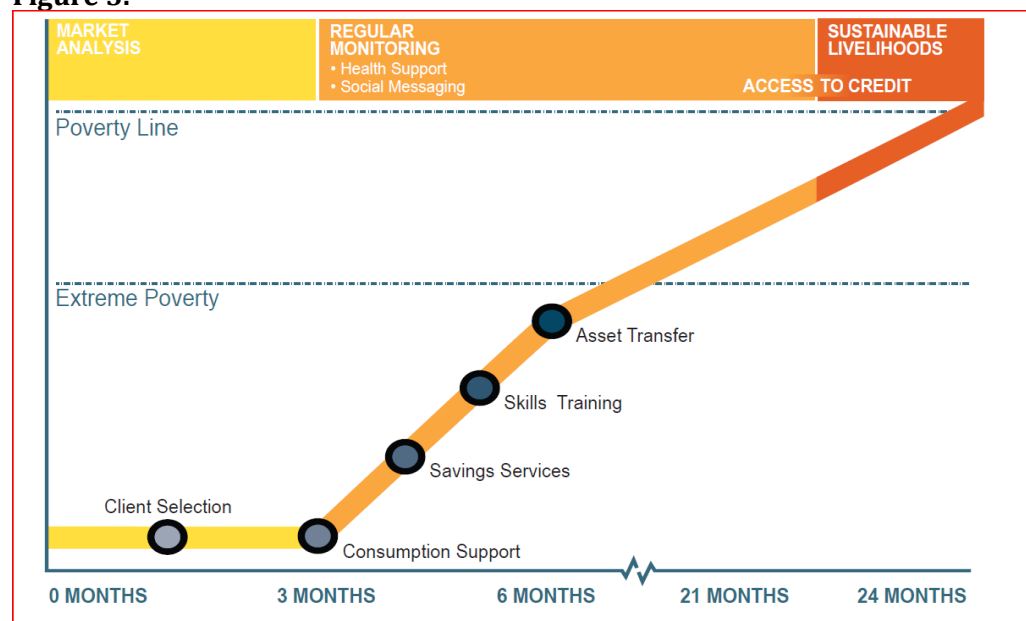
Figure 5:

MARKET ANALYSIS

REGULAR MONITORING
• Health Support
• Social Messaging

SUSTAINABLE LIVELIHOODS

ACCESS TO CREDIT

Poverty Line

Extreme Poverty

Asset Transfer

Skills Training

Savings Services

Client Selection

Consumption Support

0 MONTHS 3 MONTHS 6 MONTHS 21 MONTHS 24 MONTHS